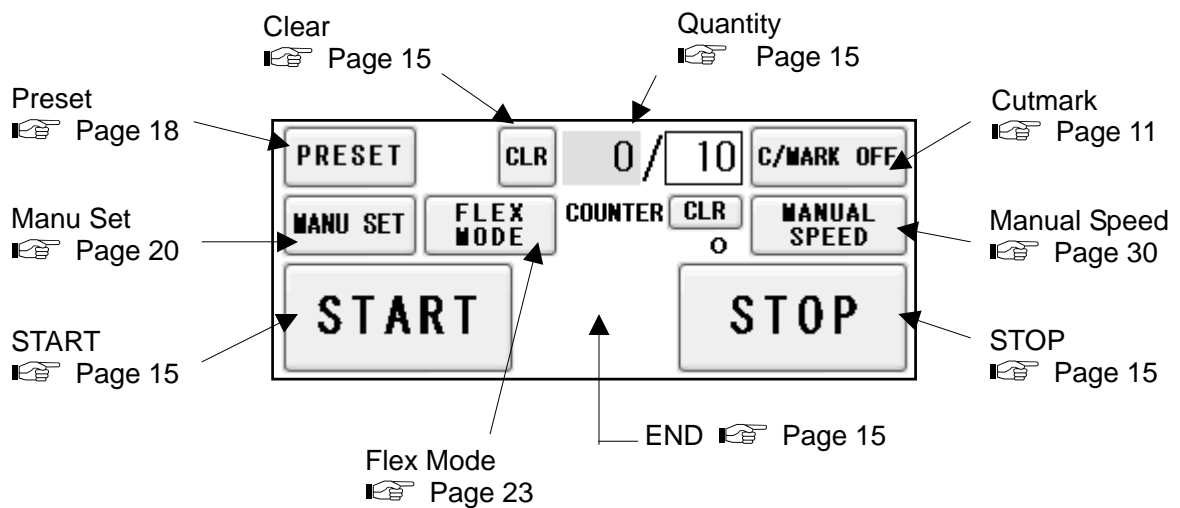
Clear
☞ Page 15

Quantity
☞ Page 15

Preset
☞ Page 18

Cutmark
☞ Page 11

PRESET

CLR

0 / 10

C/MARK OFF

Manu Set
☞ Page 20

MANU SET

FLEX MODE

COUNTER

CLR

0

MANUAL SPEED

Manual Speed
☞ Page 30

START

STOP

START
☞ Page 15

STOP
☞ Page 15

END ☞ Page 15

Flex Mode
☞ Page 23